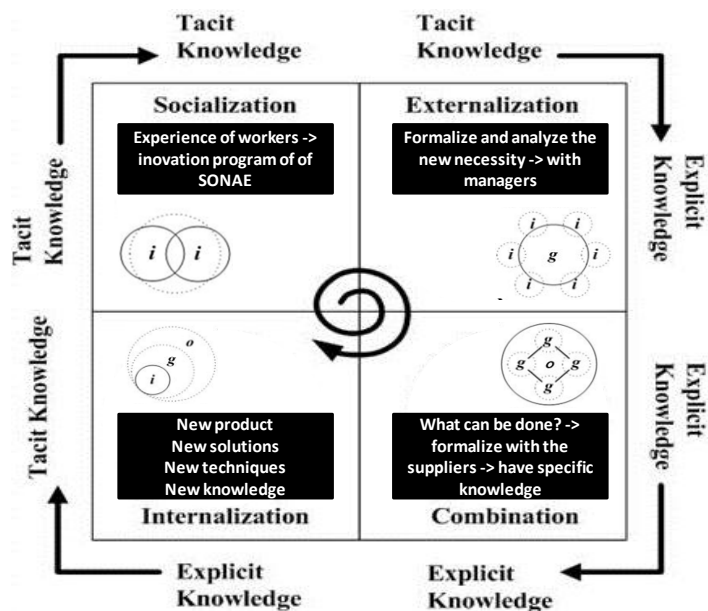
Tacit Knowledge

Tacit Knowledge

Tacit Knowledge

Explicit Knowledge

Socialization

Experience of workers -> inovation program of of SONAE

i i

Externalization

Formalize and analyze the new necessity -> with managers

i i i g i i i i

Tacit Knowledge

Explicit Knowledge

o g i

New product
New solutions
New techniques
New knowledge

Internalization

g g o g g

What can be done? -> formalize with the suppliers -> have specific knowledge

Combination

Explicit Knowledge

Explicit Knowledge